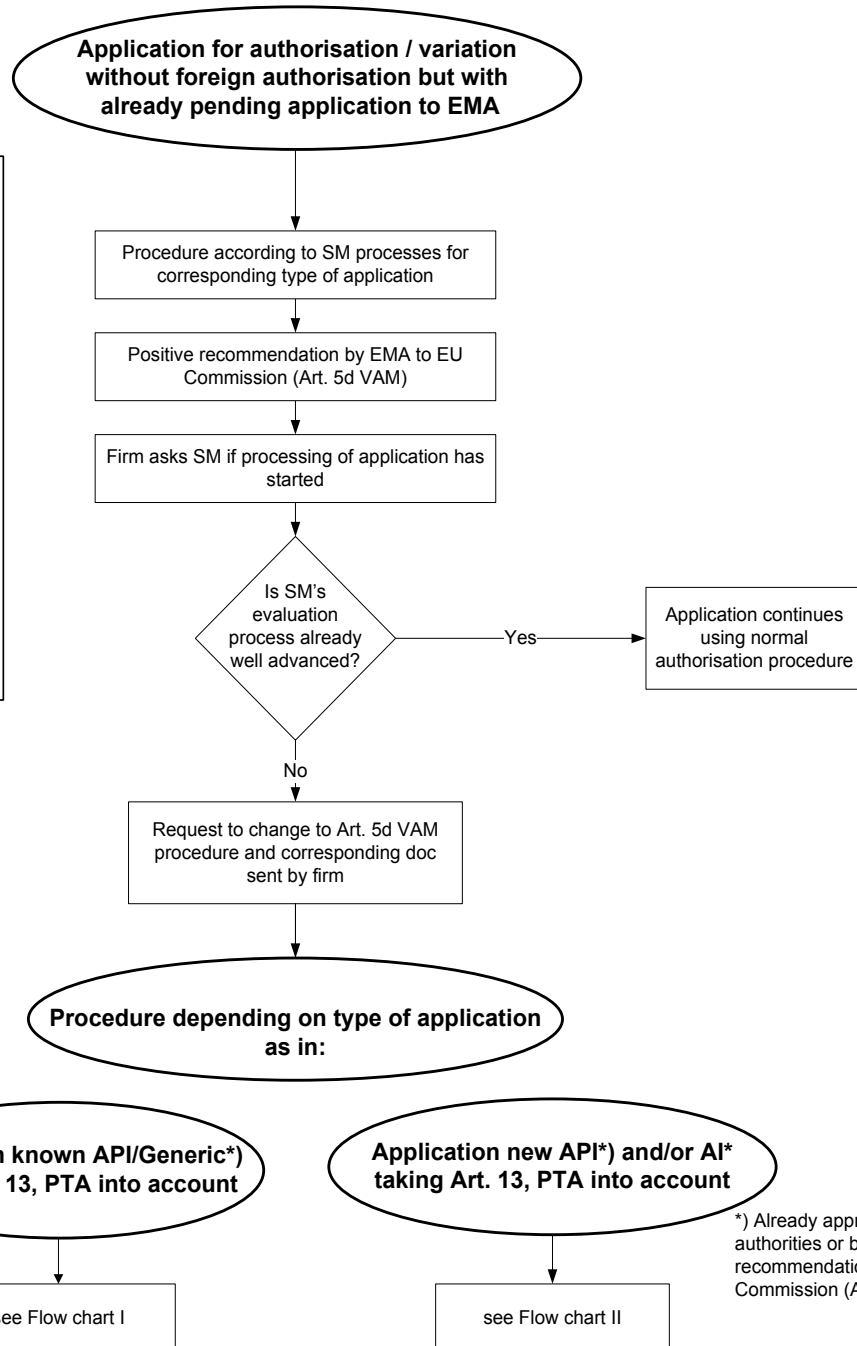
Application for authorisation / variation without foreign authorisation but with already pending application to EMA

Procedure according to SM processes for corresponding type of application

Positive recommendation by EMA to EU Commission (Art. 5d VAM)

Firm asks SM if processing of application has started

Is SM's evaluation process already well advanced?

Yes

Application continues using normal authorisation procedure

No

Request to change to Art. 5d VAM procedure and corresponding doc sent by firm

Procedure depending on type of application as in:

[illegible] known API/Generic*) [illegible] 13, PTA into account

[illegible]ee Flow chart I

Application new API*) and/or AI* taking Art. 13, PTA into account

see Flow chart II

*) Already appr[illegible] authorities or b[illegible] recommendatio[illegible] Commission (A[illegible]